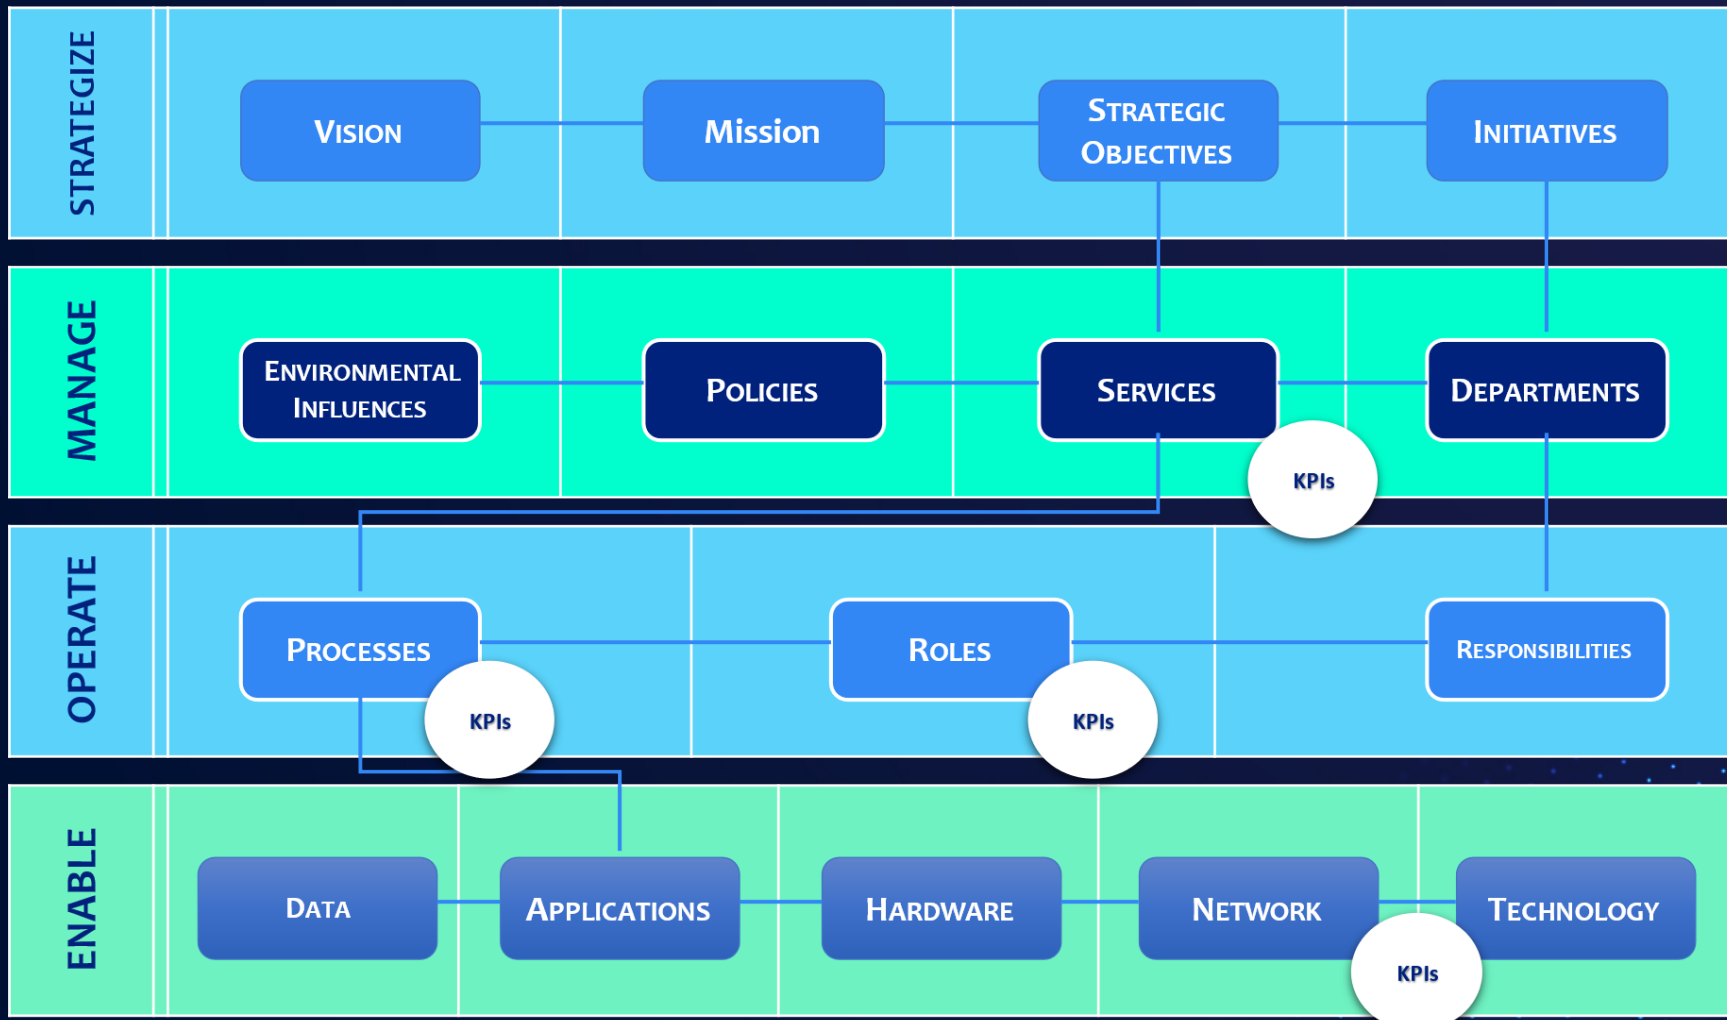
STRATEGIZE

VISION

Mission

STRATEGIC OBJECTIVES

INITIATIVES

MANAGE

ENVIRONMENTAL INFLUENCES

POLICIES

SERVICES

DEPARTMENTS

KPIs

OPERATE

PROCESSES

ROLES

RESPONSIBILITIES

KPIs

KPIs

ENABLE

DATA

APPLICATIONS

HARDWARE

NETWORK

TECHNOLOGY

KPIs